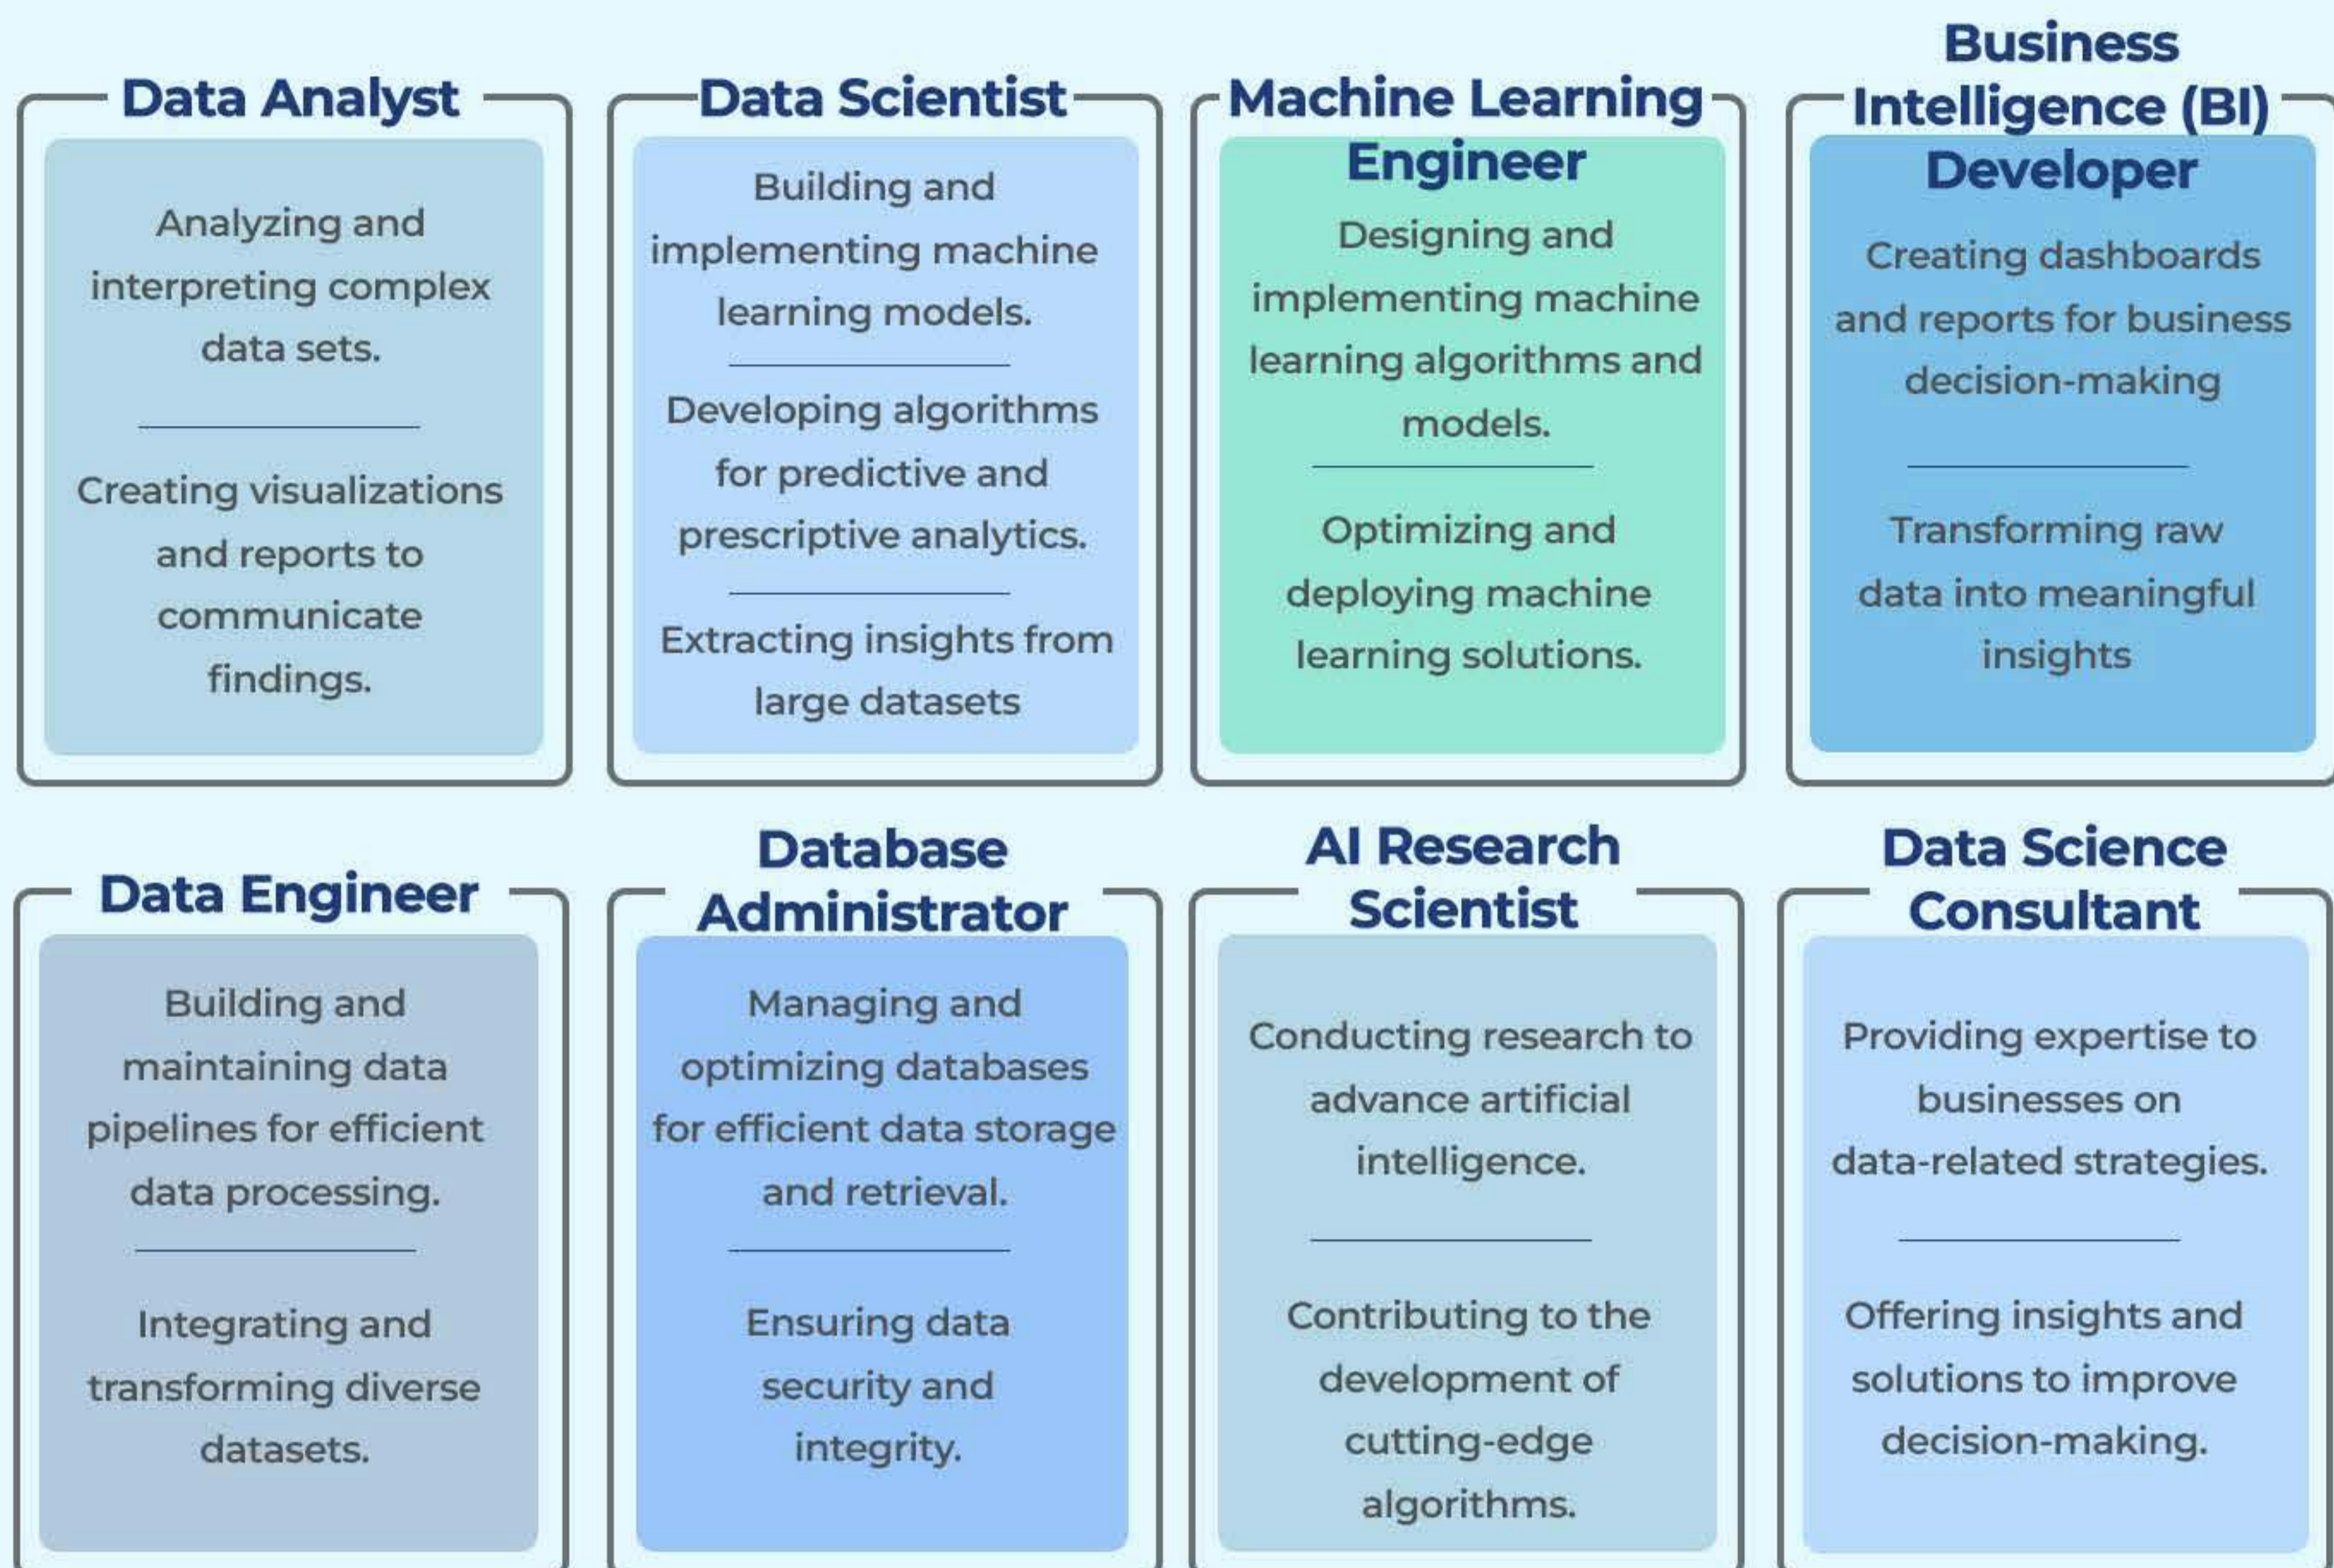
Data Analyst

Analyzing and interpreting complex data sets.

Creating visualizations and reports to communicate findings.

Data Scientist

Building and implementing machine learning models.

Developing algorithms for predictive and prescriptive analytics.

Extracting insights from large datasets

Machine Learning Engineer

Designing and implementing machine learning algorithms and models.

Optimizing and deploying machine learning solutions.

Business Intelligence (BI) Developer

Creating dashboards and reports for business decision-making

Transforming raw data into meaningful insights

Data Engineer

Building and maintaining data pipelines for efficient data processing.

Integrating and transforming diverse datasets.

Database Administrator

Managing and optimizing databases for efficient data storage and retrieval.

Ensuring data security and integrity.

AI Research Scientist

Conducting research to advance artificial intelligence.

Contributing to the development of cutting-edge algorithms.

Data Science Consultant

Providing expertise to businesses on data-related strategies.

Offering insights and solutions to improve decision-making.